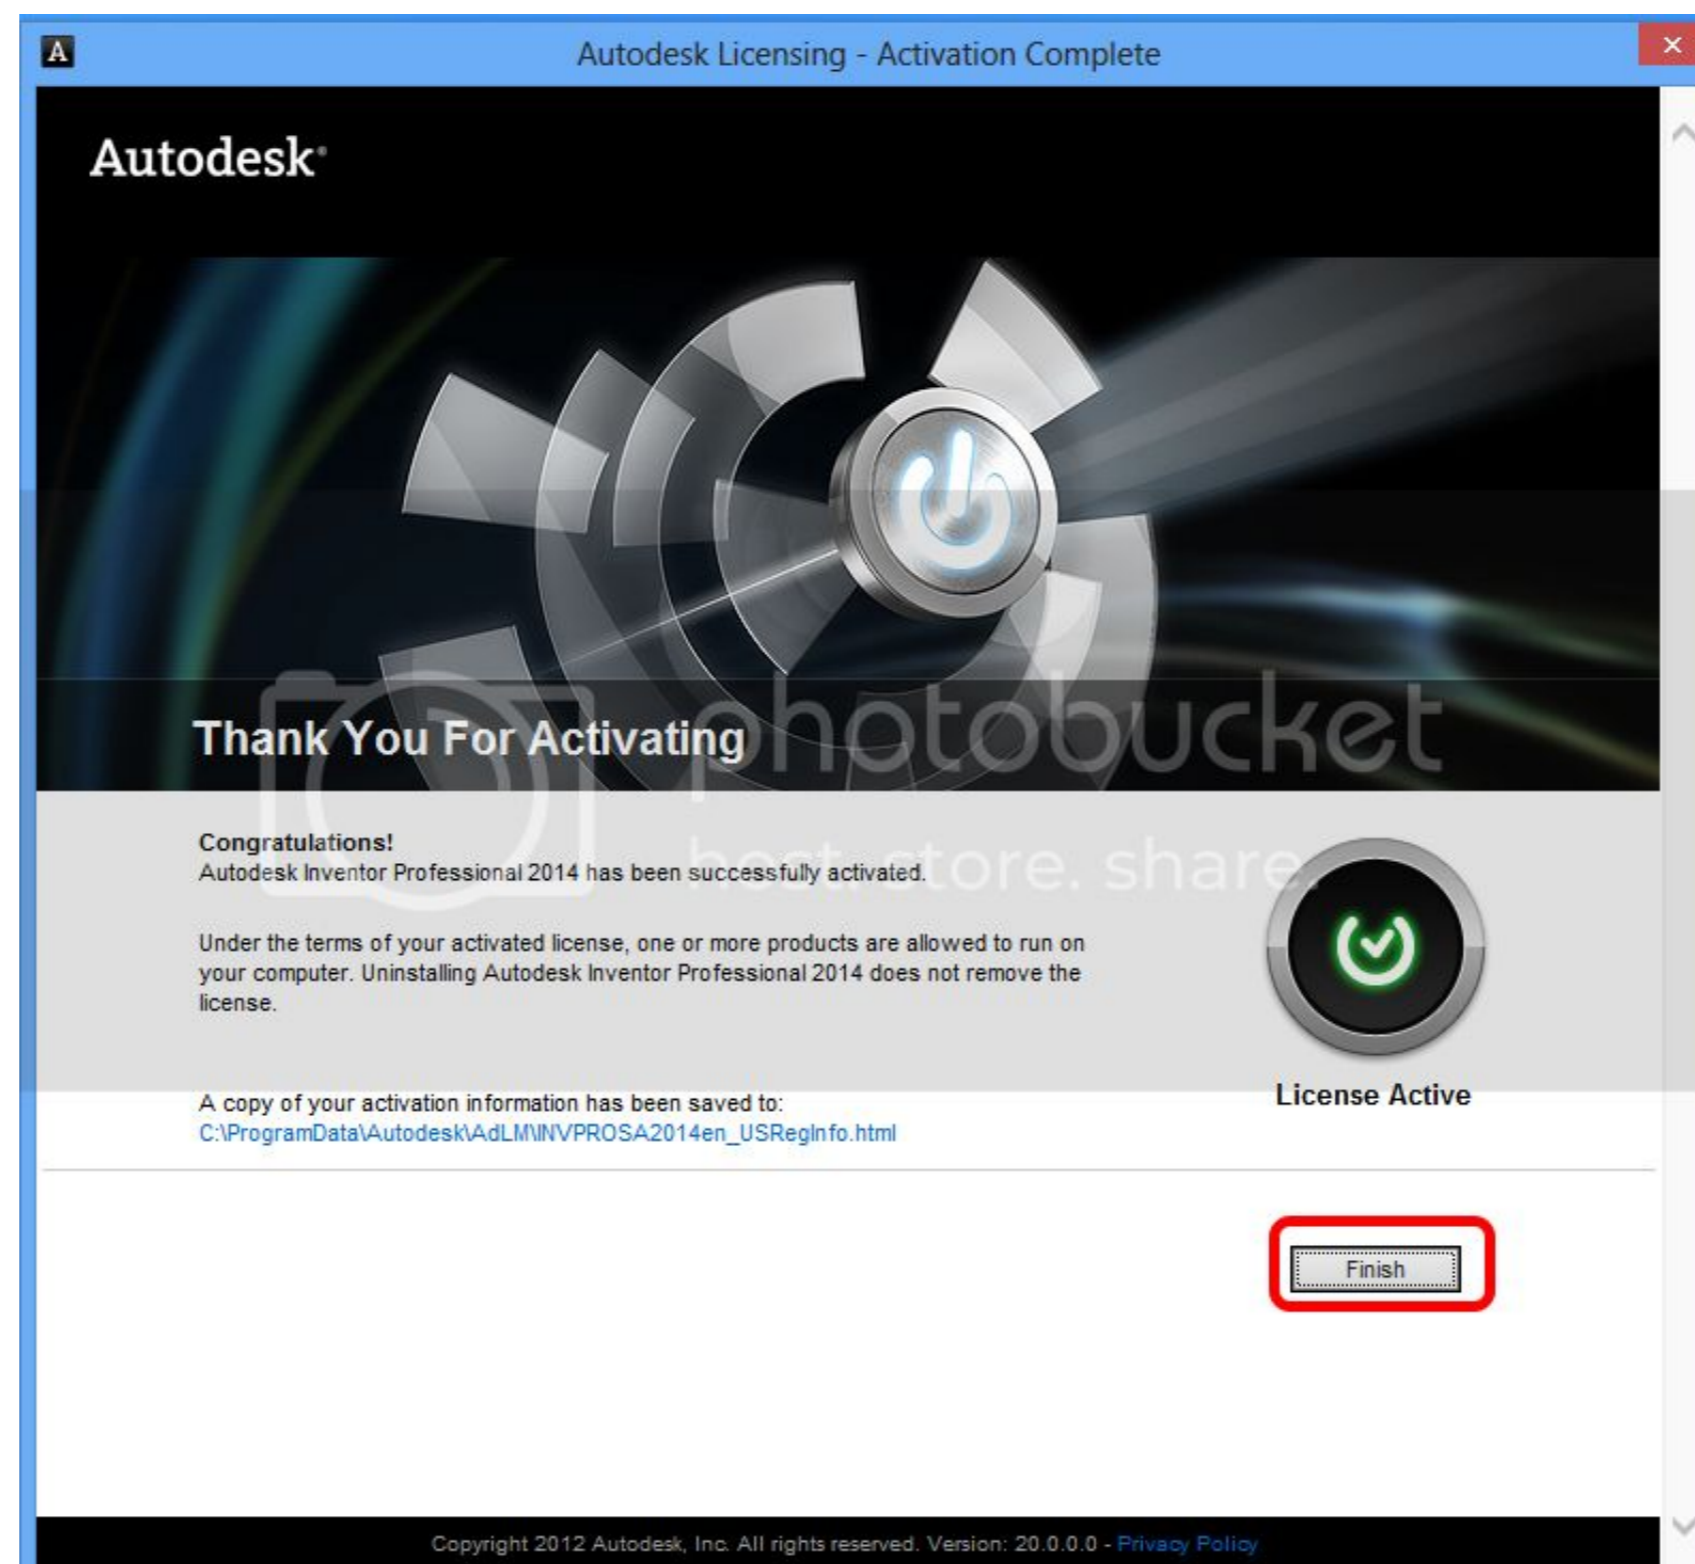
A Autodesk Licensing - Activation Complete ×

Autodesk

Thank You For Activating

photobucket

host. store. share.

Congratulations!
Autodesk Inventor Professional 2014 has been successfully activated.

Under the terms of your activated license, one or more products are allowed to run on your computer. Uninstalling Autodesk Inventor Professional 2014 does not remove the license.

License Active

A copy of your activation information has been saved to:
C:\ProgramData\Autodesk\AdLM\INVPROSA2014en_USRegInfo.html

Finish

Copyright 2012 Autodesk, Inc. All rights reserved. Version: 20.0.0.0 - Privacy Policy